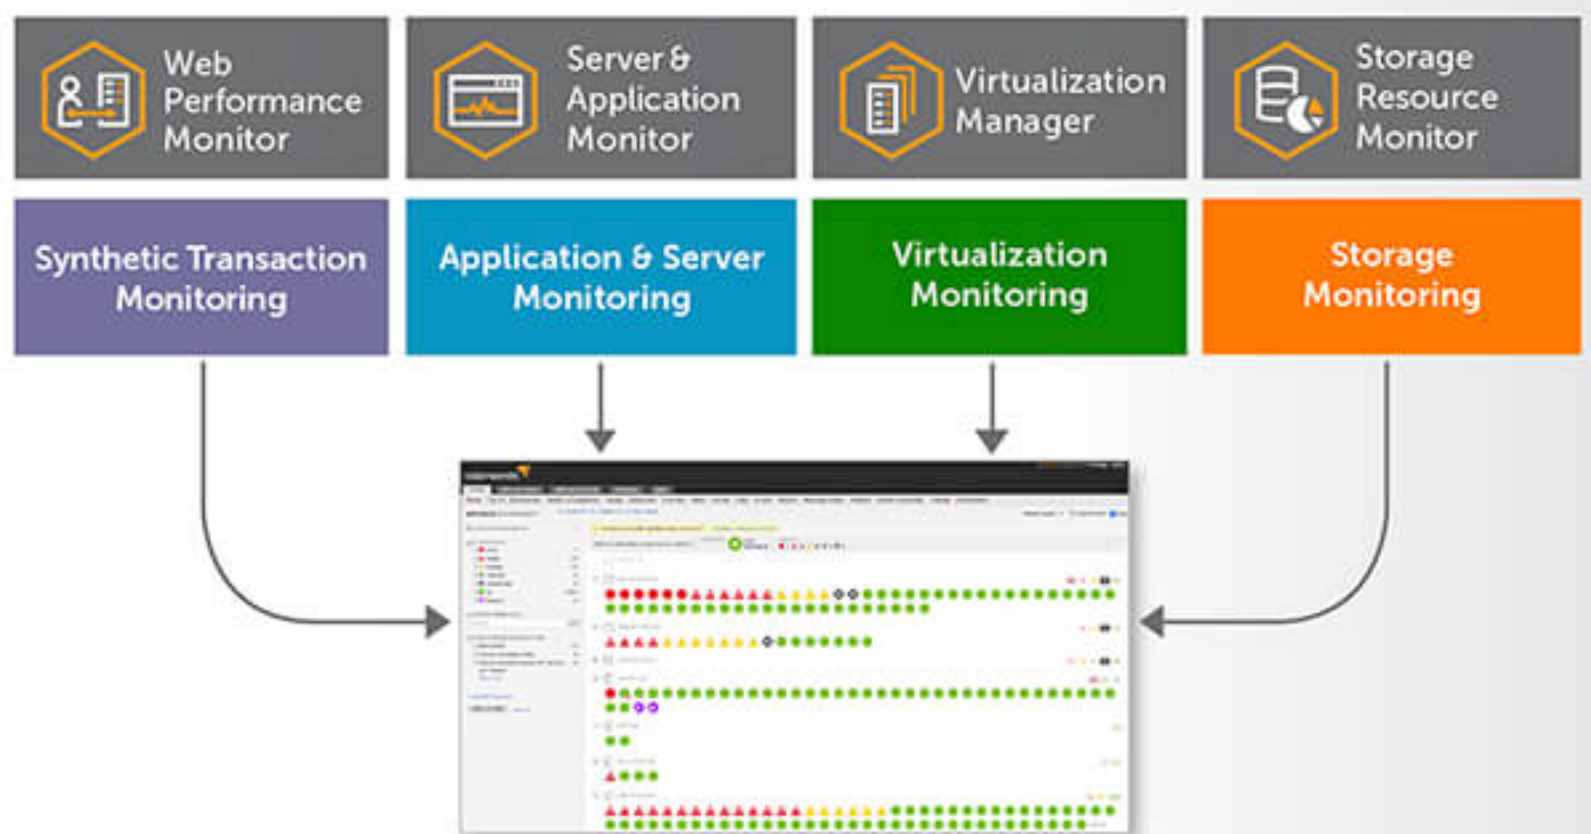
Web Performance Monitor

Server & Application Monitor

Virtualization Manager

Storage Resource Monitor

Synthetic Transaction Monitoring

Application & Server Monitoring

Virtualization Monitoring

Storage Monitoring

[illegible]